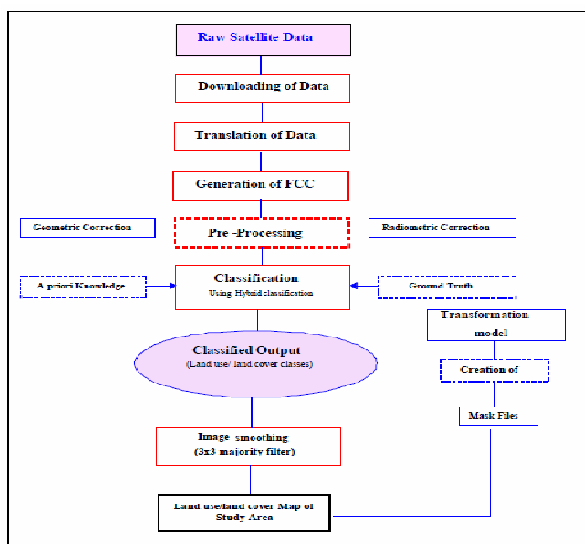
Raw Satellite Data

Downloading of Data

Translation of Data

Generation of FCC

Geometric Correction

Pre -Processing

Radiometric Correction

A priori Knowledge

Classification
Using Hybrid classification

Ground Truth

Transformation model

Classified Output
(Land use/ land cover classes)

Creation of

Mask Files

Image smoothing
(3x3 majority filter)

Land use/land cover Map of Study Area